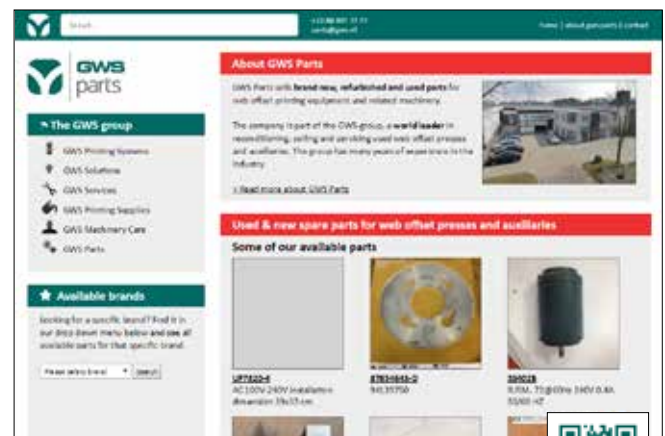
Search...

+31 (0) 887 77 77
parts@gws.nl

home | about gws parts | contact

GWS parts

The GWS group

GWS Printing Systems
GWS Solutions
GWS Services
GWS Printing Supplies
GWS Machinery Care
GWS Parts

Available brands

Looking for a specific brand? Find it in our drop down menu below and see all available parts for that specific brand.

Please select brand
Search

About GWS Parts

GWS Parts sells brand new, refurbished and used parts for web offset printing equipment and related machinery.

The company is part of the GWS group, a world leader in reconditioning, selling and servicing used web offset presses and auxiliaries. The group has many years of experience in the industry.

> Read more about GWS Parts

Used & new spare parts for web offset presses and auxiliaries

Some of our available parts

UP7820-4
AC 100V-240V installation dimension 19x15 cm

ET63-0416-2
94135750

394028
0.55A, 75@60hz 240V 0.4A 50/60 HZ